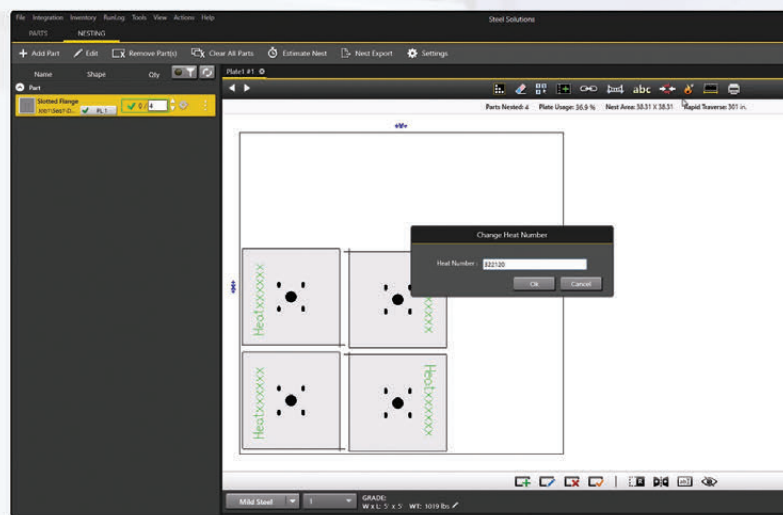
File Integration Inventory RunLog Tools View Actions Help
Steel Solutions
PARTS NESTING
Add Part Edit Remove Part(s) Clear All Parts Estimate Nest Nest Export Settings
Name Shape Qty
Part
Slotted Flange
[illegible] PL 1 0 4
Plate1 #1
abc
Parts Nested: 4 Plate Usage: 36.9 % Nest Area: 38.31 X 38.31 Rapid Traverse: 301 in.
Heatxxxxxx
Heatxxxxxx
Heatxxxxxx
Heatxxxxxx
Change Heat Number
Heat Number 222120
Ok Cancel
Mild Steel 1
GRADE:
W x L: 5' x 5' WT: 1019 lbs